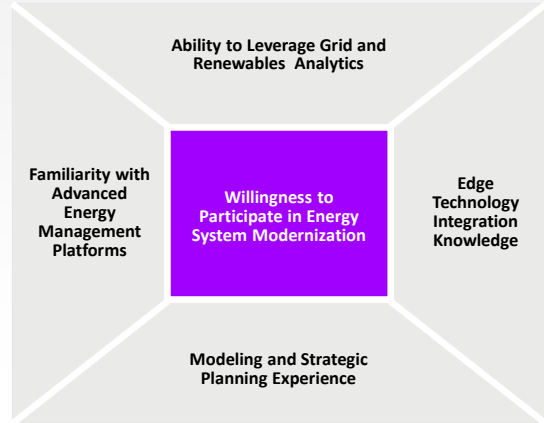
Ability to Leverage Grid and Renewables Analytics

Familiarity with Advanced Energy Management Platforms

Willingness to Participate in Energy System Modernization

Edge Technology Integration Knowledge

Modeling and Strategic Planning Experience